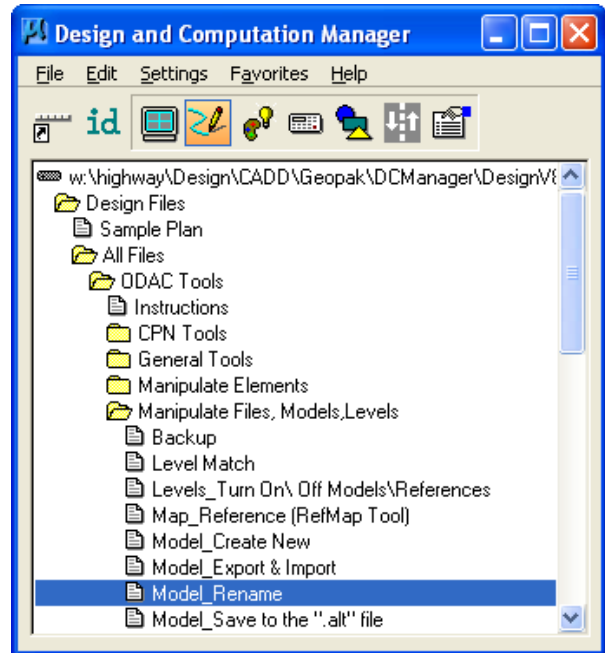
Design and Computation Manager

File Edit Settings Favorites Help

id

w:\highway\Design\CADD\Geopak\DCManager\DesignV8
Design Files
Sample Plan
All Files
ODAC Tools
Instructions
CPN Tools
General Tools
Manipulate Elements
Manipulate Files, Models,Levels
Backup
Level Match
Levels_Turn On\ Off Models\References
Map_Reference (RefMap Tool)
Model_Create New
Model_Export & Import
Model_Rename
Model_Save to the ".alt" file